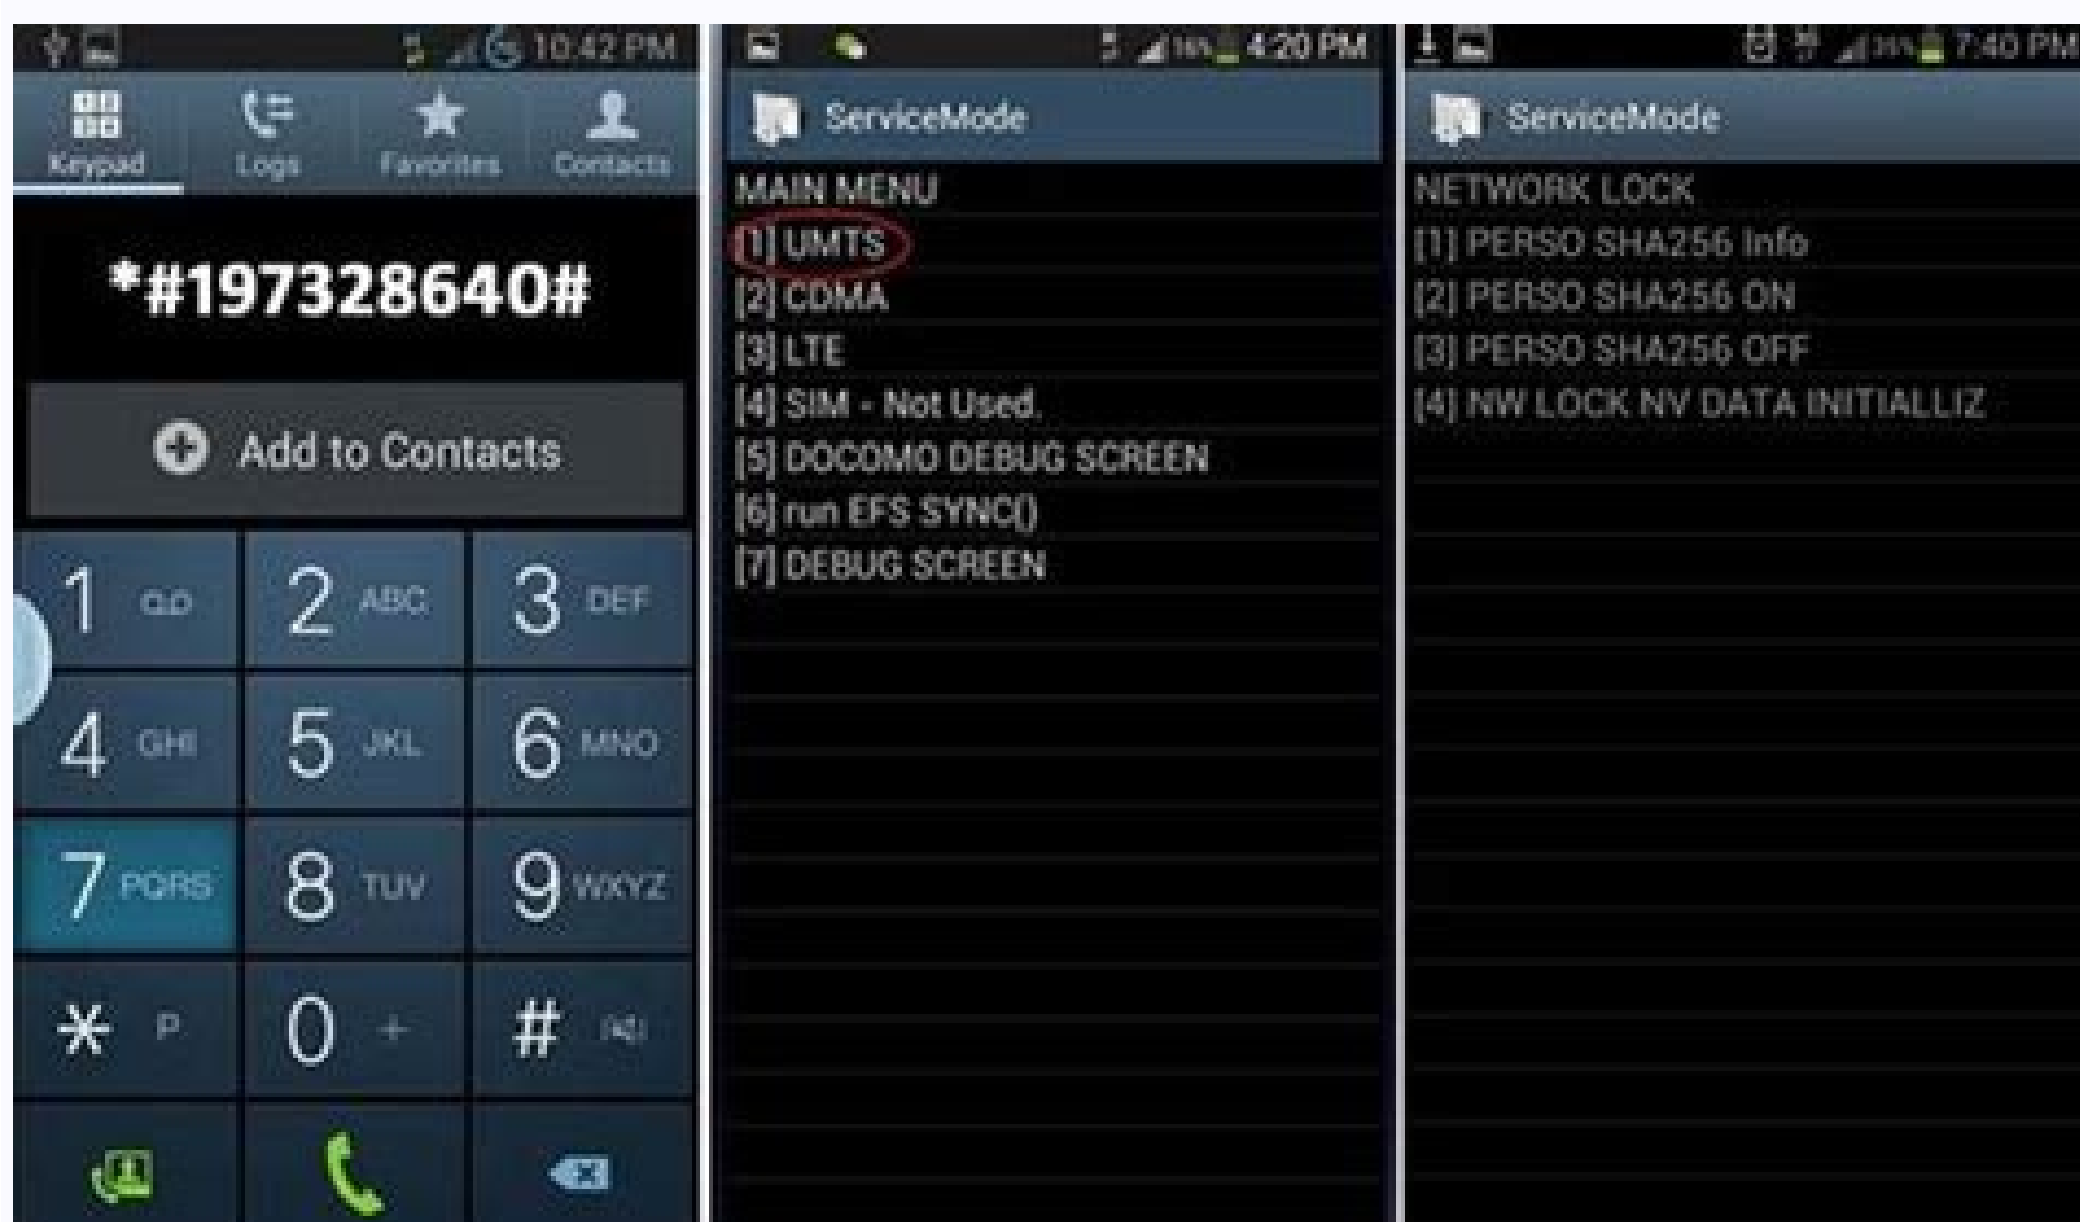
10:42 PM

Keypad
Logs
Favorites
Contacts

*#197328640#

Add to Contacts

1 QO
2 ABC
3 DEF
4 GHI
5 JKL
6 MNO
7 PQRS
8 TUV
9 WXYZ
* P
0 +
#

4:20 PM

ServiceMode

MAIN MENU
[1] UMTS
[2] CDMA
[3] LTE
[4] SIM - Not Used.
[5] DOCOMO DEBUG SCREEN
[6] run EFS SYNC()
[7] DEBUG SCREEN

7:40 PM

ServiceMode

NETWORK LOCK
[1] PERSO SHA256 Info
[2] PERSO SHA256 ON
[3] PERSO SHA256 OFF
[4] NW LOCK NV DATA INITIALLIZ